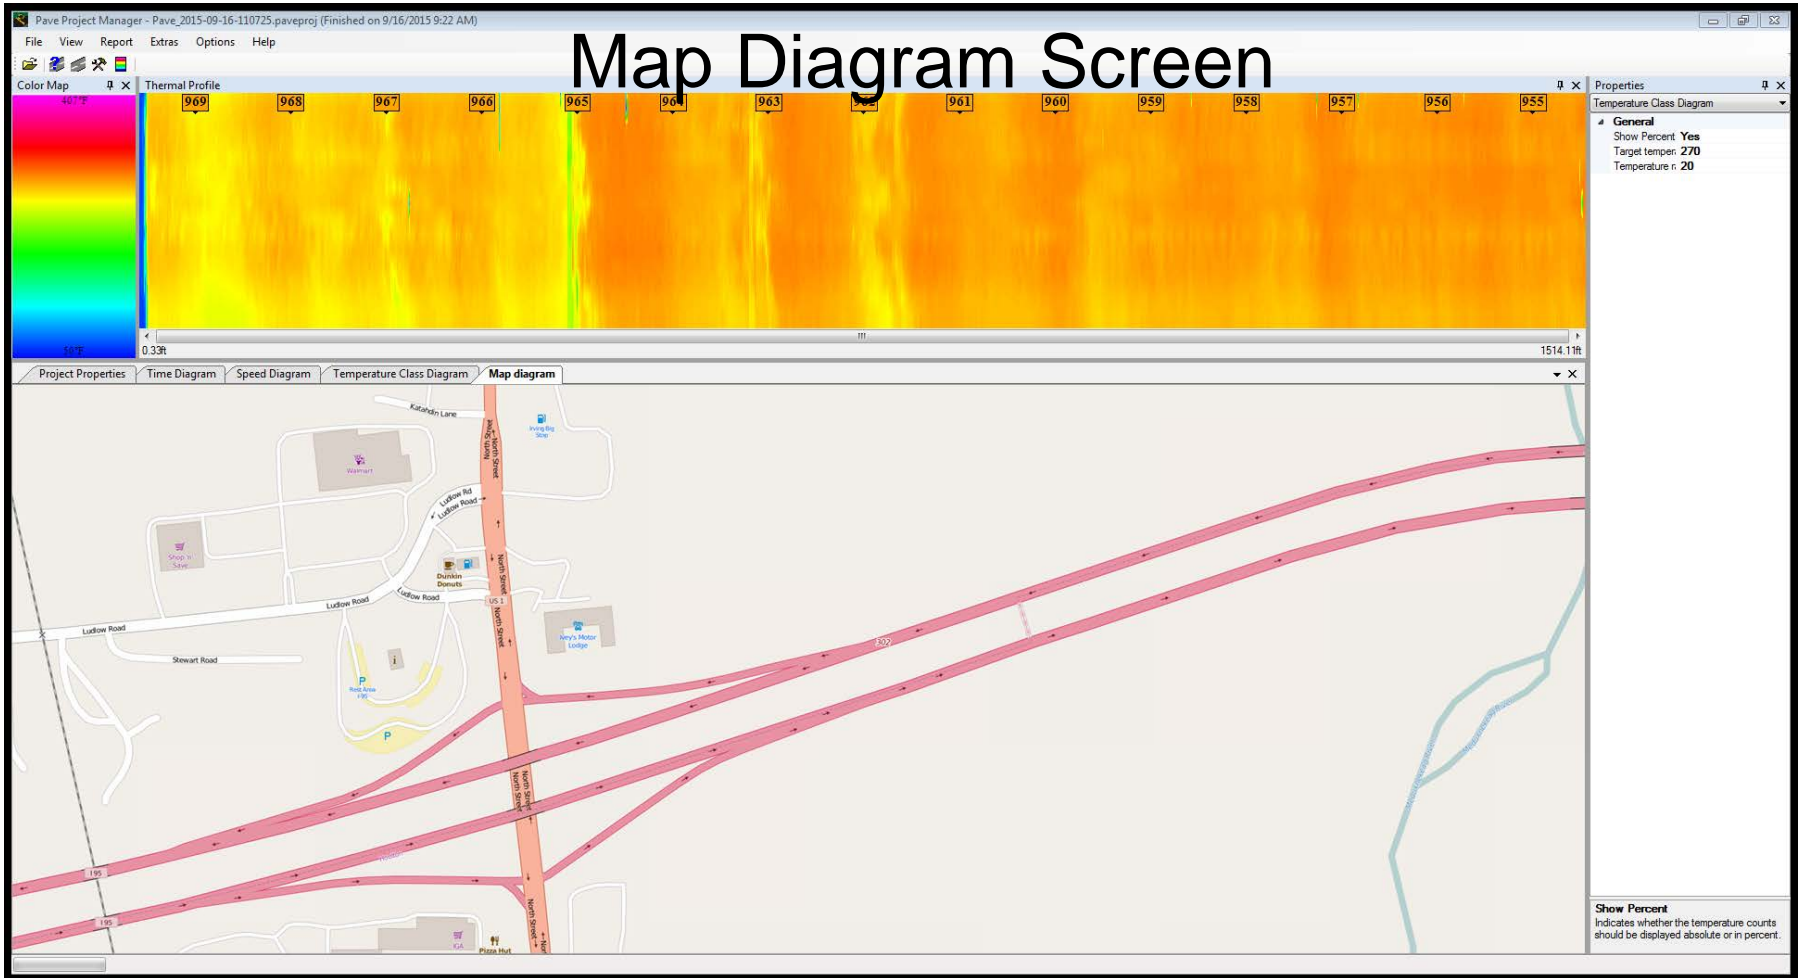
Pave Project Manager - Pave_2015-09-16-110725.paveproj (Finished on 9/16/2015 9:22 AM)

File View Report Extras Options Help

Map Diagram Screen

Color Map

407°F

50°F

Thermal Profile

969 968 967 966 965 964 963 962 961 960 959 958 957 956 955

0.33ft

1514.11ft

Properties

Temperature Class Diagram

General

Show Percent Yes

Target temper: 270

Temperature r: 20

Project Properties | Time Diagram | Speed Diagram | Temperature Class Diagram | Map diagram

Katahdin Lane

Irving Big Stop

Walmart

North Street

Ludlow Rd

Ludlow Road

Shop 'n Save

Dunkin Donuts

Ludlow Road

US 1

North Street

Ludlow Road

Ludlow Road

Stewart Road

Key's Motor Lodge

I 95

P

Rest Area I 95

P

North Street

I 95

I 95

IGA

Pizza Hut

North Street

Show Percent

Indicates whether the temperature counts should be displayed absolute or in percent.